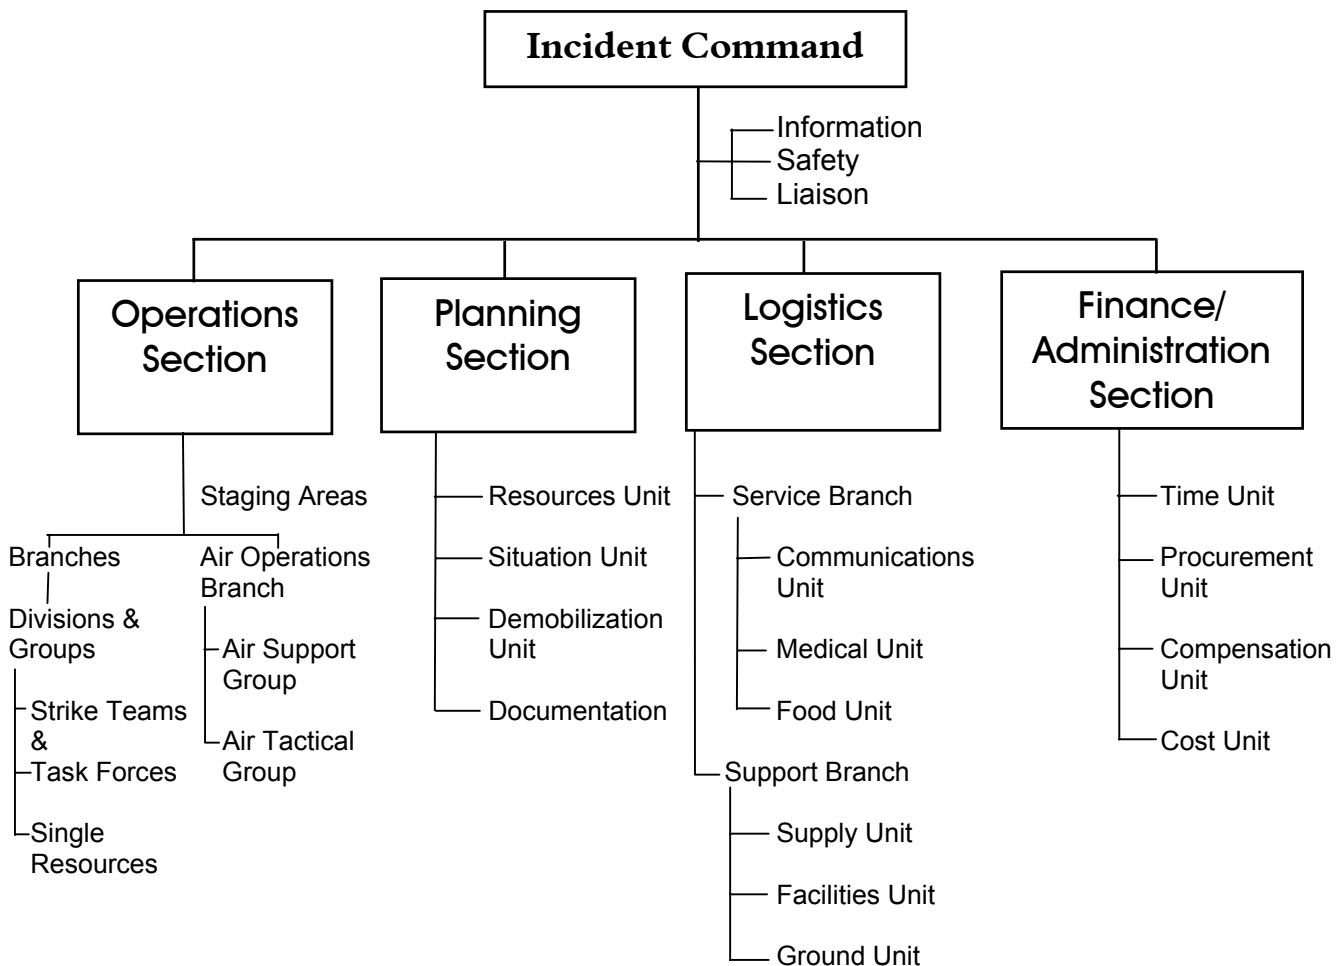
Incident Command

Information
Safety
Liaison

Operations Section

Staging Areas

Branches

Divisions & Groups

Strike Teams & Task Forces

Single Resources

Air Operations Branch

Air Support Group

Air Tactical Group

Planning Section

Resources Unit

Situation Unit

Demobilization Unit

Documentation

Logistics Section

Service Branch

Communications Unit

Medical Unit

Food Unit

Support Branch

Supply Unit

Facilities Unit

Ground Unit

Finance/ Administration Section

Time Unit

Procurement Unit

Compensation Unit

Cost Unit